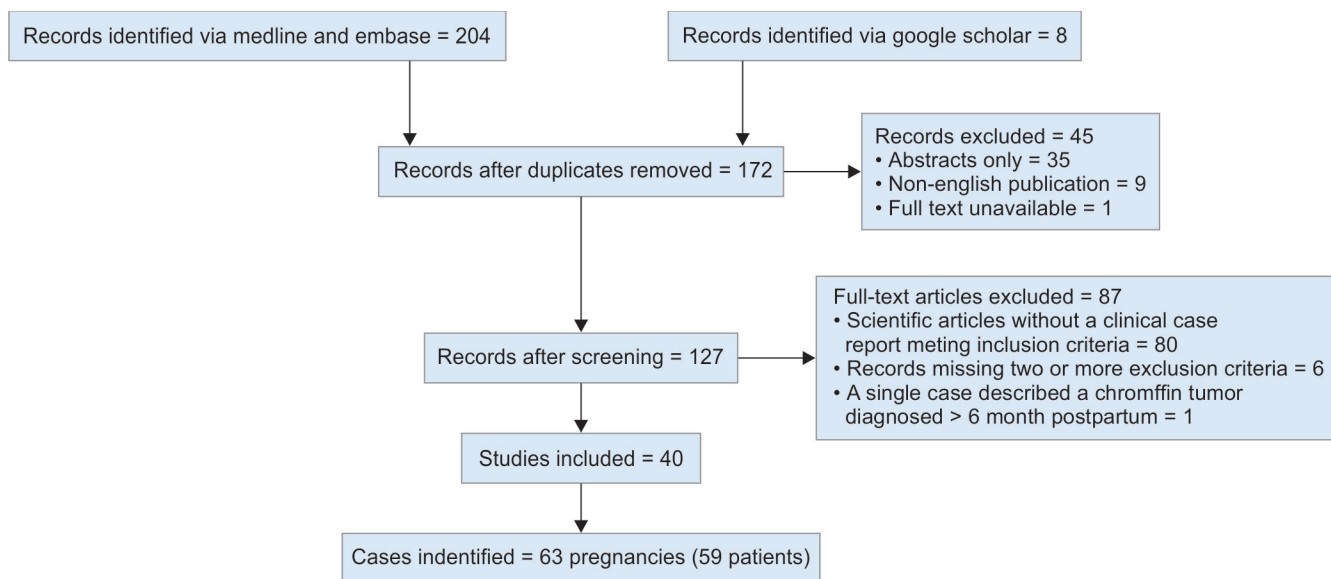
Records identified via medline and embase = 204

Records identified via google scholar = 8

Records after duplicates removed = 172

Records excluded = 45
• Abstracts only = 35
• Non-english publication = 9
• Full text unavailable = 1

Records after screening = 127

Full-text articles excluded = 87
• Scientific articles without a clinical case report meting inclusion criteria = 80
• Records missing two or more exclusion criteria = 6
• A single case described a chromffin tumor diagnosed > 6 month postpartum = 1

Studies included = 40

Cases indentified = 63 pregnancies (59 patients)